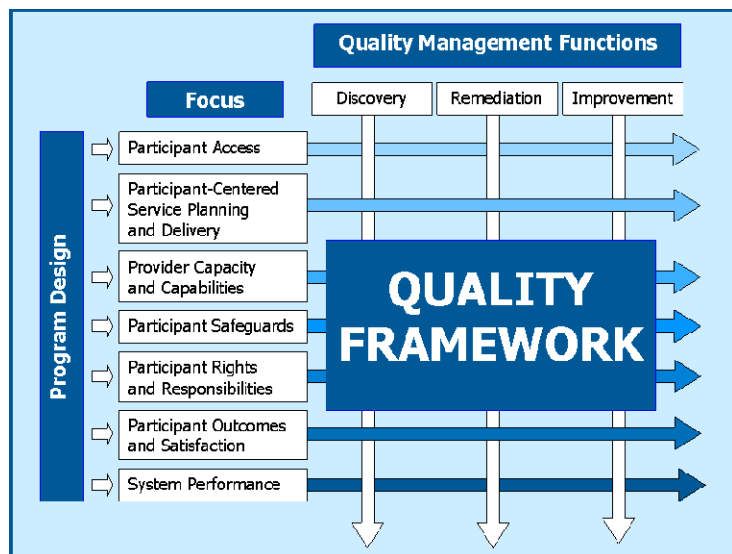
Quality Management Functions

Focus

Discovery

Remediation

Improvement

Program Design

Participant Access

Participant-Centered Service Planning and Delivery

Provider Capacity and Capabilities

Participant Safeguards

Participant Rights and Responsibilities

Participant Outcomes and Satisfaction

System Performance

QUALITY FRAMEWORK